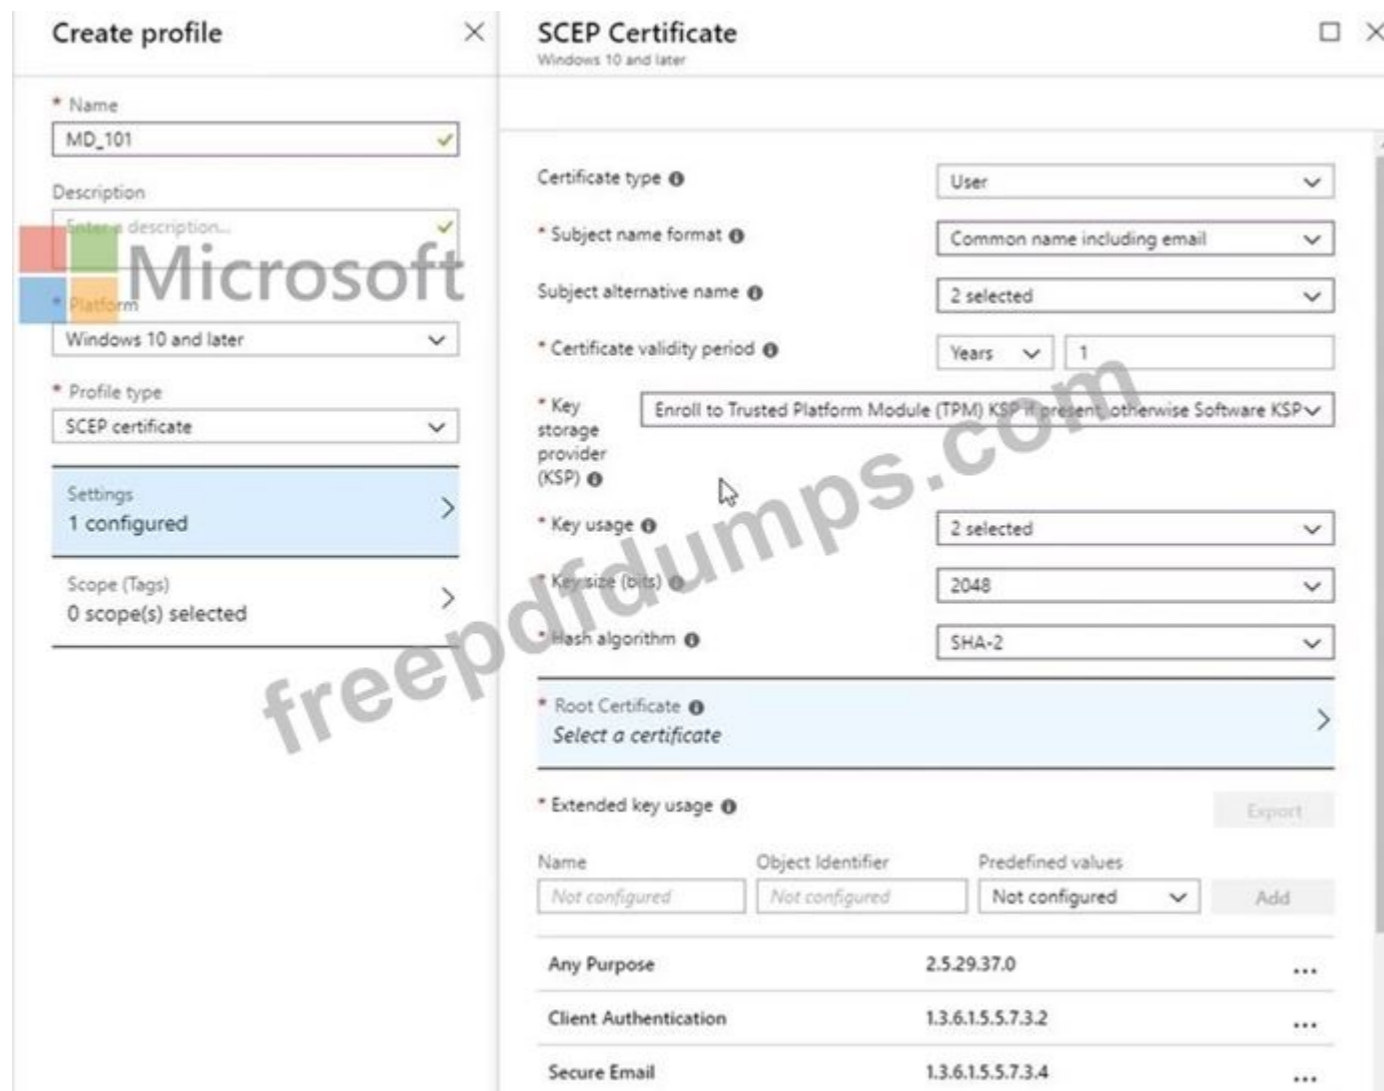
Create profile

* Name
MD_101

Description
Enter a description...

Microsoft

* Platform
Windows 10 and later

* Profile type
SCEP certificate

Settings
1 configured

Scope (Tags)
0 scope(s) selected

SCEP Certificate
Windows 10 and later

Certificate type
User

* Subject name format
Common name including email

Subject alternative name
2 selected

* Certificate validity period
Years
1

* Key storage provider (KSP)
Enroll to Trusted Platform Module (TPM) KSP if present, otherwise Software KSP

* Key usage
2 selected

* Key size (bits)
2048

* Hash algorithm
SHA-2

* Root Certificate
Select a certificate

* Extended key usage
Export

| Name | Object Identifier | Predefined values | |
|---|---|---|---|
| Not configured | Not configured | Not configured | Add |
| Any Purpose | 2.5.29.37.0 | | ... |
| Client Authentication | 1.3.6.1.5.5.7.3.2 | | ... |
| Secure Email | 1.3.6.1.5.5.7.3.4 | | ... |

freepdfdumps.com